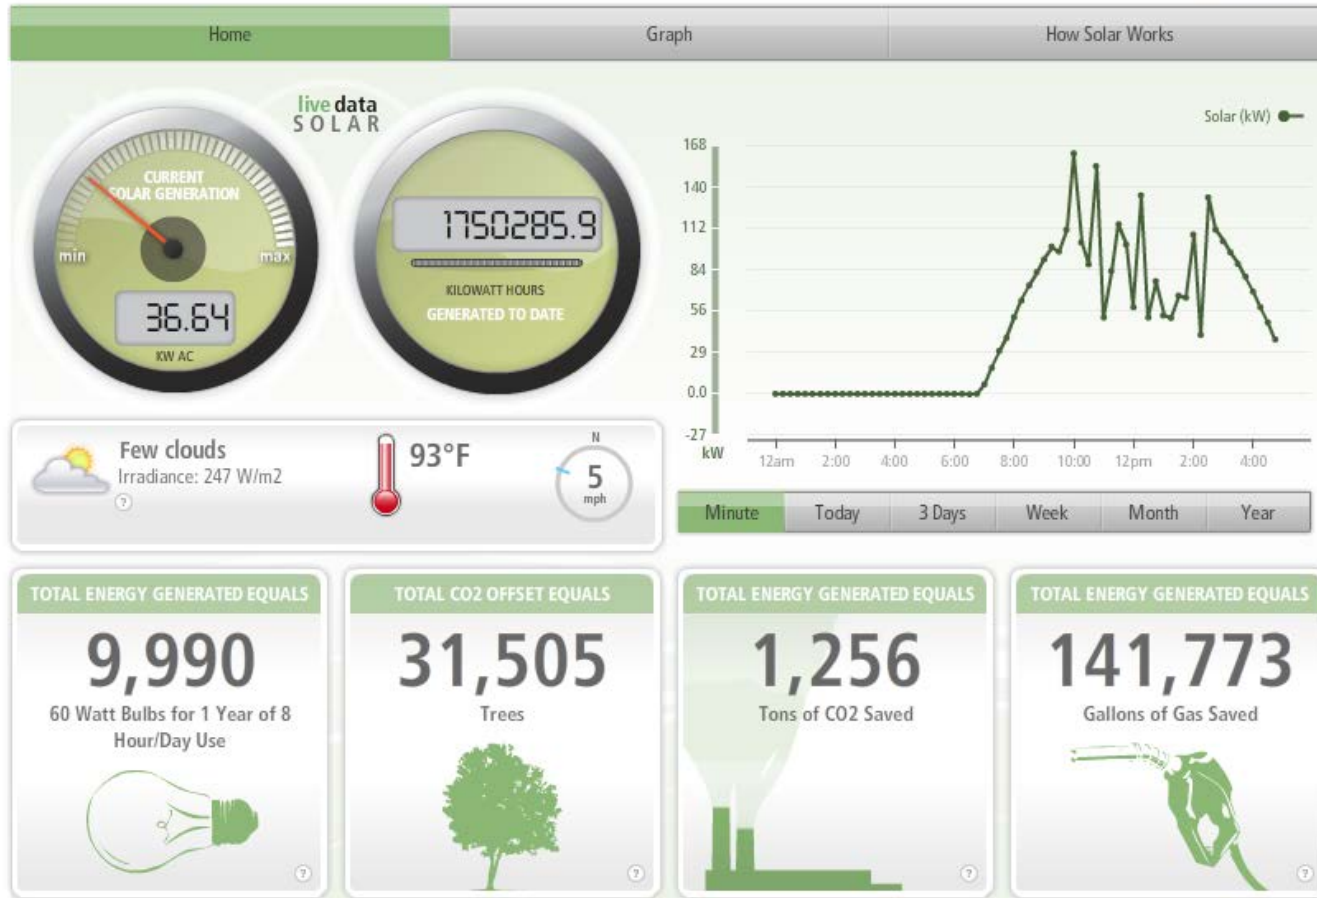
Home Graph How Solar Works

live data SOLAR

CURRENT SOLAR GENERATION
min max
36.64
KW AC

1750285.9
KILOWATT HOURS
GENERATED TO DATE

Solar (kW)

168
140
112
84
56
29
0.0
-27
kW
12am 2:00 4:00 6:00 8:00 10:00 12pm 2:00 4:00

Few clouds
Irradiance: 247 W/m2
?
93°F
N
5
mph

Minute Today 3 Days Week Month Year

TOTAL ENERGY GENERATED EQUALS
9,990
60 Watt Bulbs for 1 Year of 8 Hour/Day Use
?

TOTAL CO2 OFFSET EQUALS
31,505
Trees
?

TOTAL ENERGY GENERATED EQUALS
1,256
Tons of CO2 Saved
?

TOTAL ENERGY GENERATED EQUALS
141,773
Gallons of Gas Saved
?